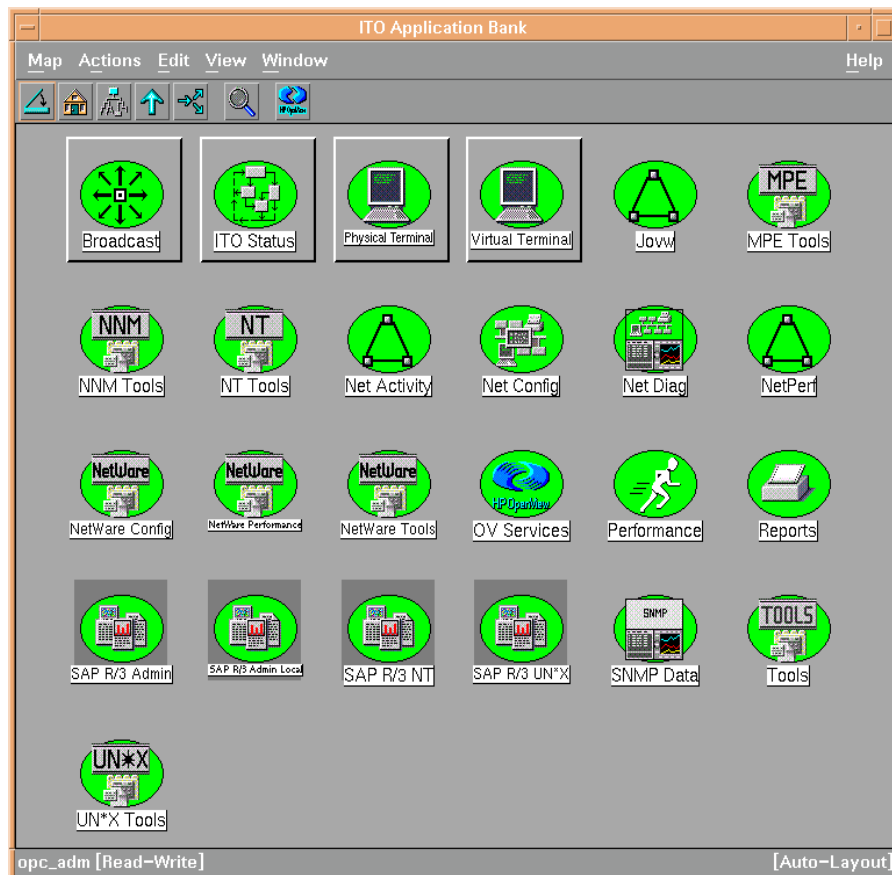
ITO Application Bank

Map Actions Edit View Window Help

HP OpenView

MPE
NNM
NT
NetWare
NetWare
NetWare
HP OpenView
SNMP
TOOLS
UN*X

Broadcast
ITO Status
Physical Terminal
Virtual Terminal
Jovw
MPE Tools
NNM Tools
NT Tools
Net Activity
Net Config
Net Diag
NetPerf
NetWare Config
NetWare Performance
NetWare Tools
OV Services
Performance
Reports
SAP R/3 Admin
SAP R/3 Admin Local
SAP R/3 NT
SAP R/3 UN*X
SNMP Data
Tools
UN*X Tools

opc_adm [Read-Write]
[Auto-Layout]